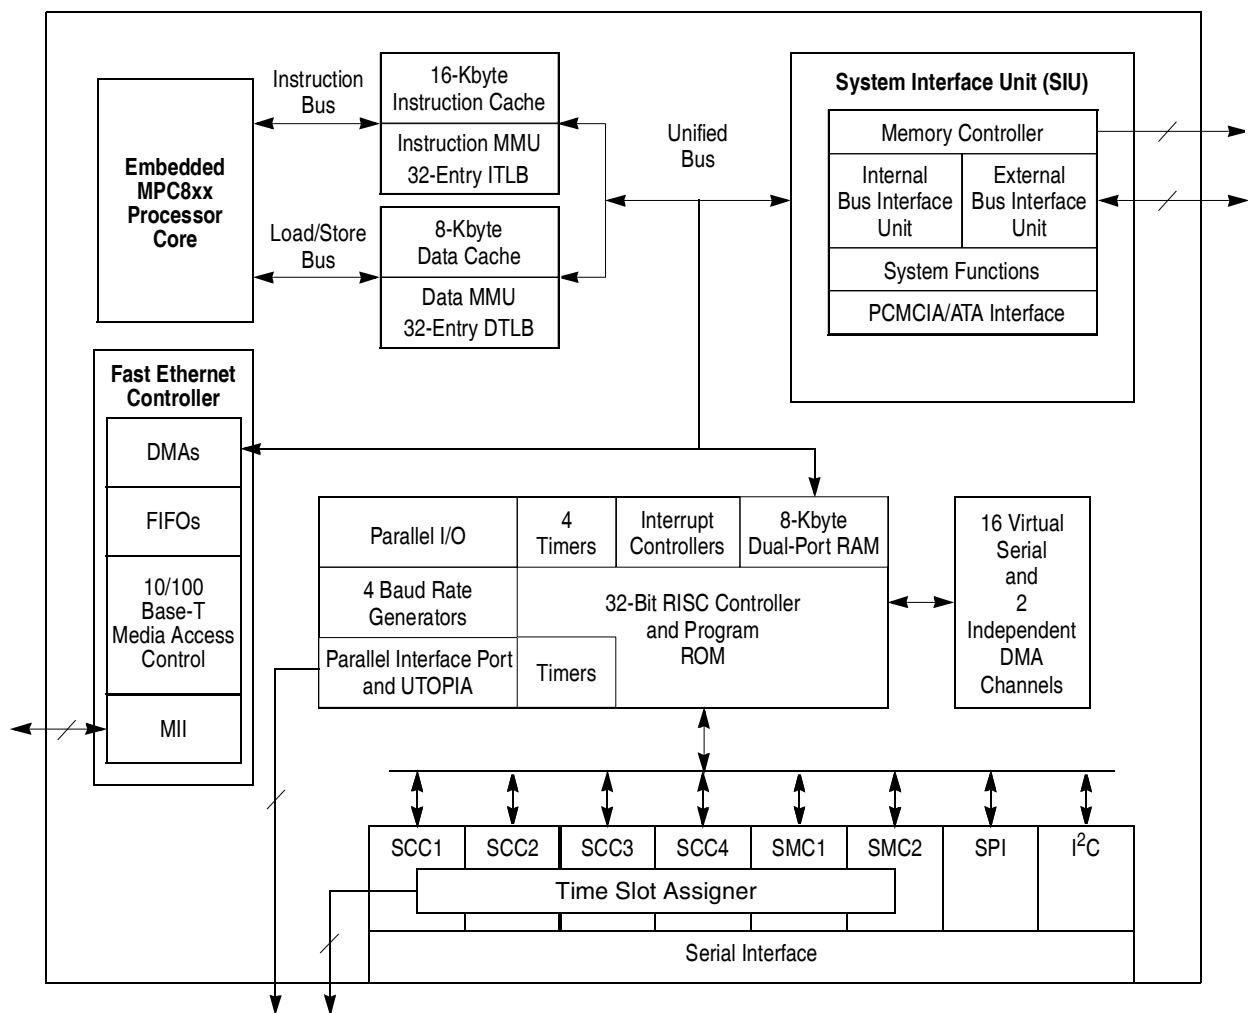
Embedded MPC8xx Processor Core

Instruction Bus

Load/Store Bus

16-Kbyte Instruction Cache

Instruction MMU 32-Entry ITLB

8-Kbyte Data Cache

Data MMU 32-Entry DTLB

Unified Bus

System Interface Unit (SIU)

Memory Controller

Internal Bus Interface Unit

External Bus Interface Unit

System Functions

PCMCIA/ATA Interface

Fast Ethernet Controller

DMAs

FIFOs

10/100 Base-T Media Access Control

MII

Parallel I/O

4 Timers

Interrupt Controllers

8-Kbyte Dual-Port RAM

4 Baud Rate Generators

32-Bit RISC Controller and Program ROM

Parallel Interface Port and UTOPIA

Timers

16 Virtual Serial and 2 Independent DMA Channels

SCC1

SCC2

SCC3

SCC4

SMC1

SMC2

SPI

$I^2C$

Time Slot Assigner

Serial Interface